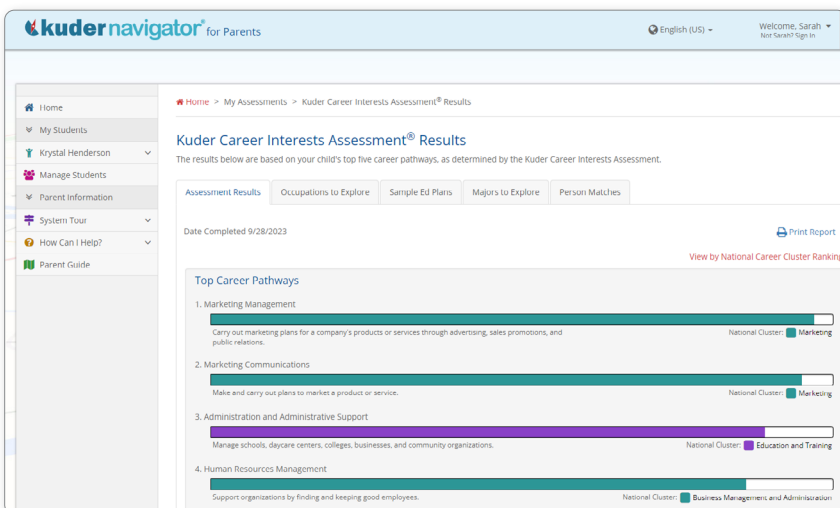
kuder navigator® for Parents

English (US)

Welcome, Sarah
Not Sarah? Sign In

Home
My Students
Krystal Henderson
Manage Students
Parent Information
System Tour
How Can I Help?
Parent Guide

Home > My Assessments > Kuder Career Interests Assessment® Results

Kuder Career Interests Assessment® Results

The results below are based on your child's top five career pathways, as determined by the Kuder Career Interests Assessment.

Assessment Results | Occupations to Explore | Sample Ed Plans | Majors to Explore | Person Matches

Date Completed 9/28/2023

Print Report

View by National Career Cluster Rankin

Top Career Pathways

1. Marketing Management

Carry out marketing plans for a company's products or services through advertising, sales promotions, and public relations.

National Cluster: Marketing

2. Marketing Communications

Make and carry out plans to market a product or service.

National Cluster: Marketing

3. Administration and Administrative Support

Manage schools, daycare centers, colleges, businesses, and community organizations.

National Cluster: Education and Training

4. Human Resources Management

Support organizations by finding and keeping good employees.

National Cluster: Business Management and Administration